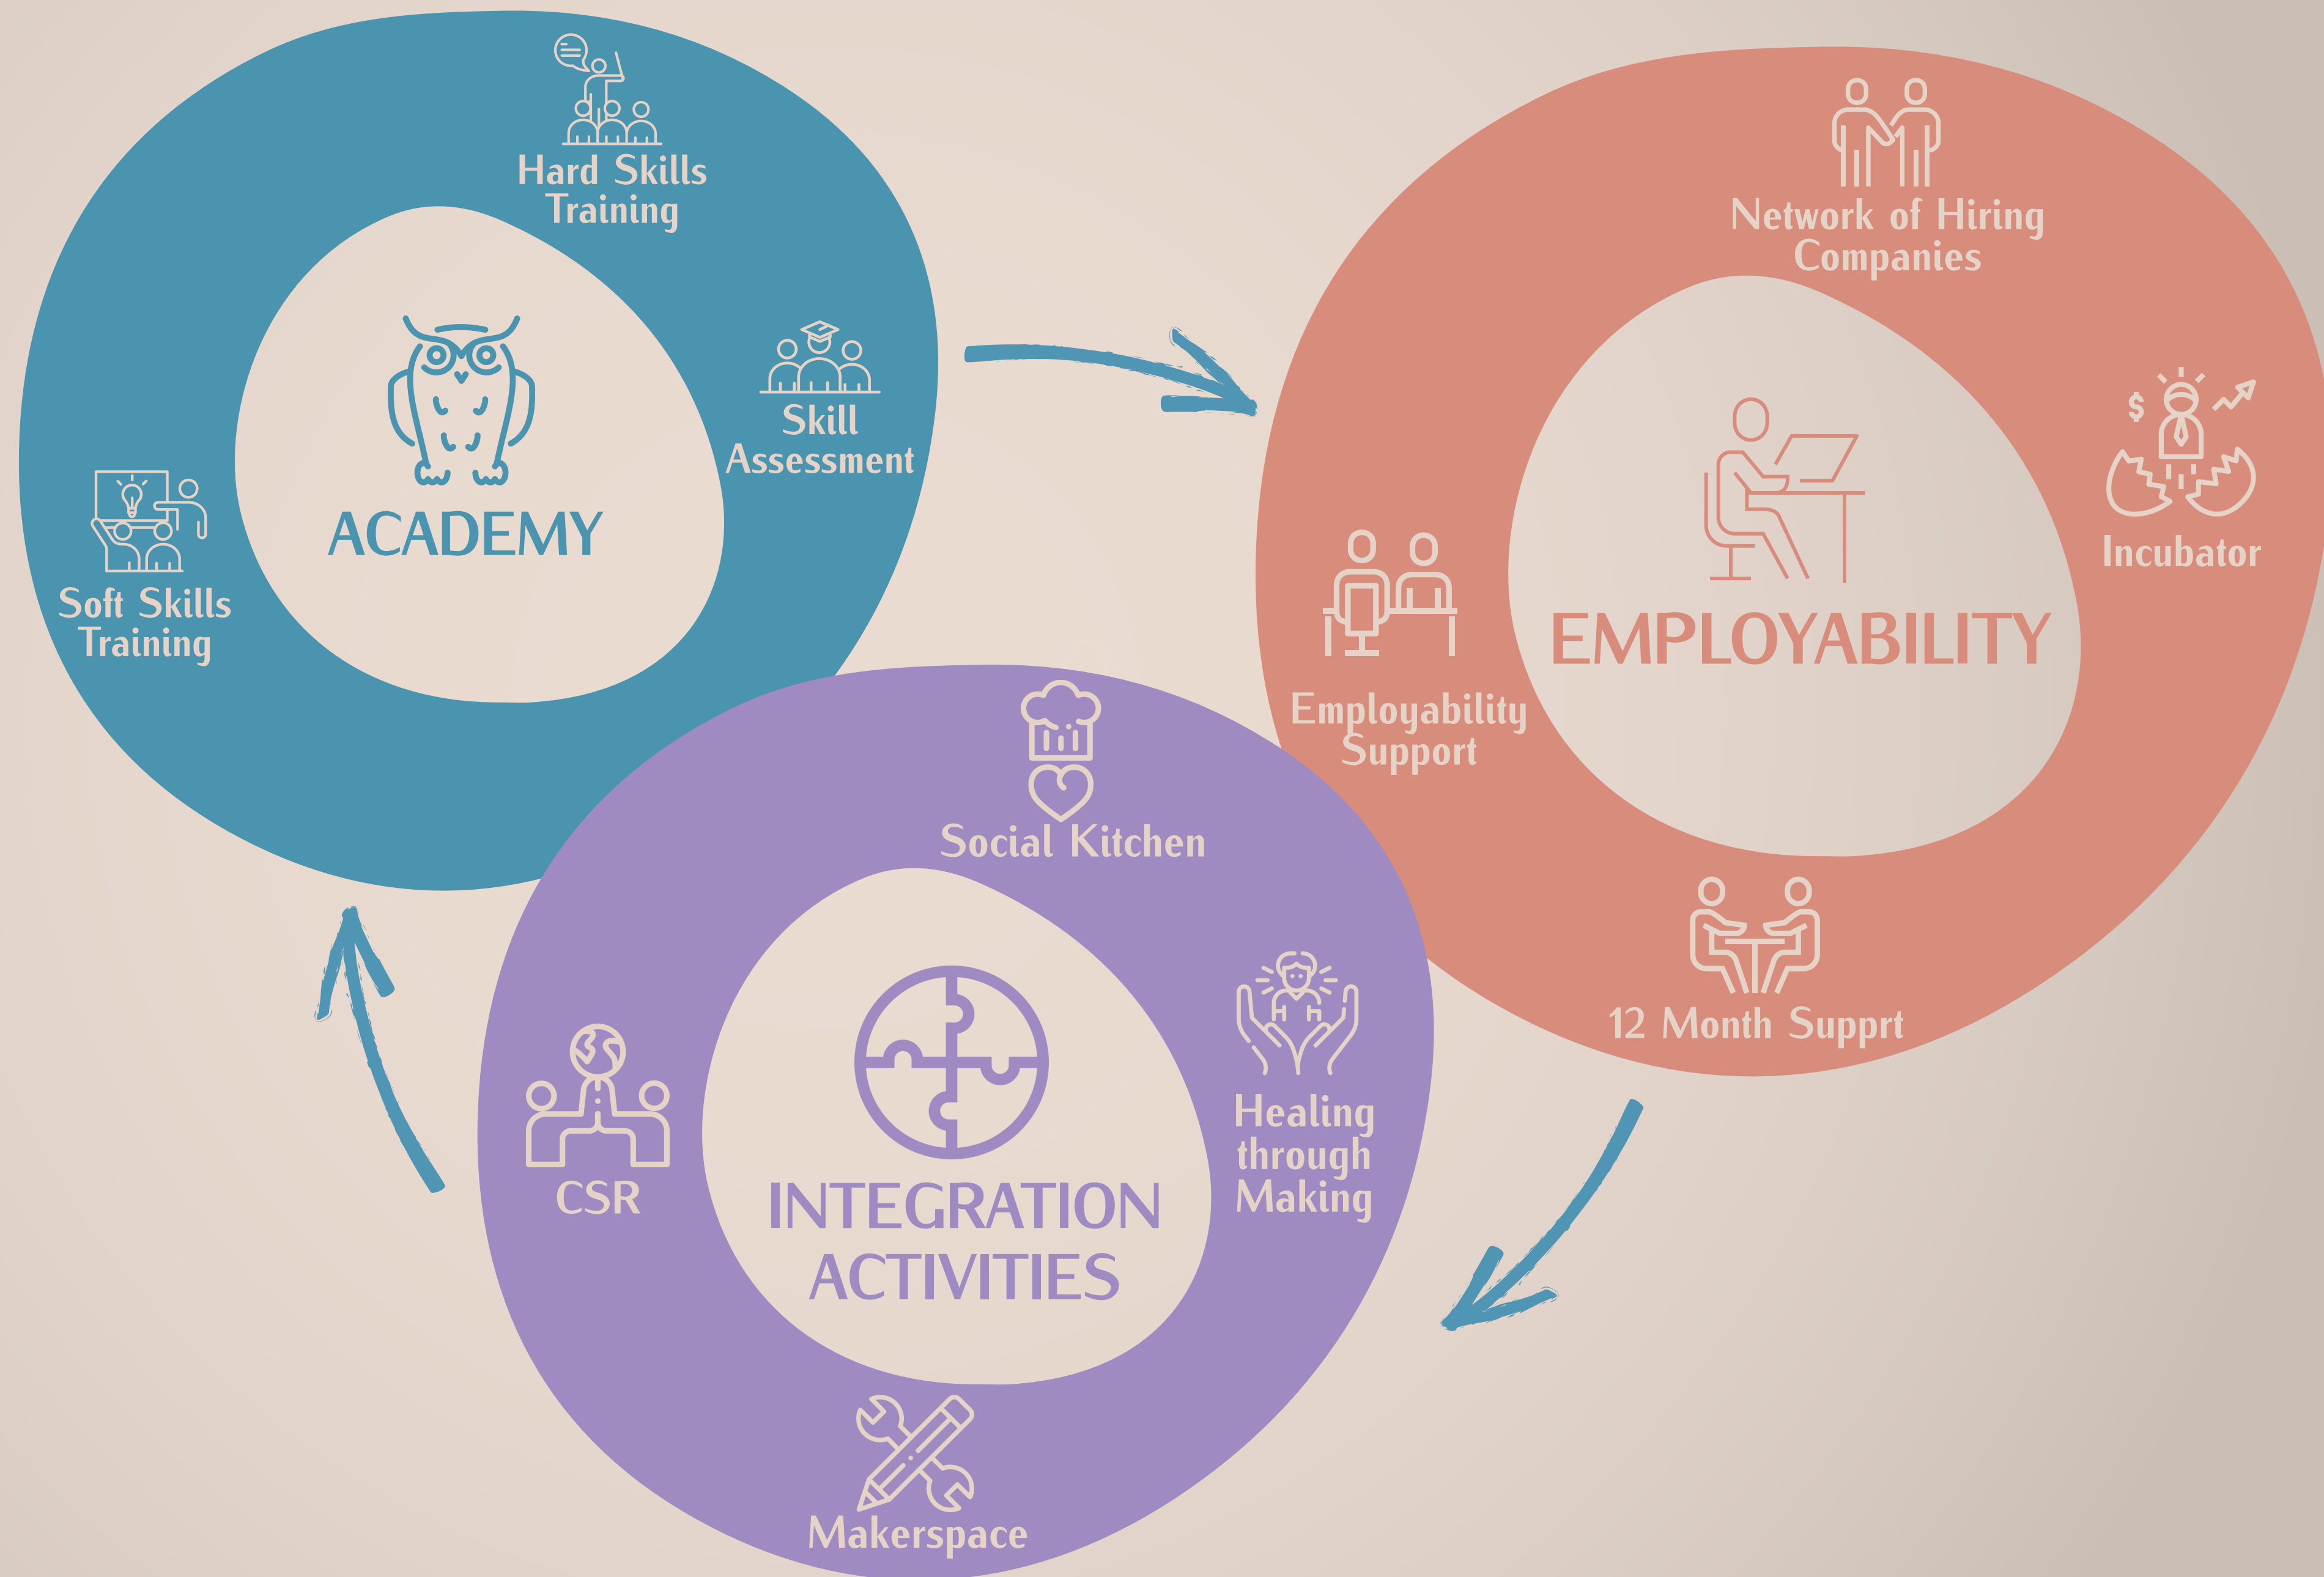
Hard Skills Training

Skill Assessment

ACADEMY

Soft Skills Training

Network of Hiring Companies

Incubator

EMPLOYABILITY

Employability Support

12 Month Supprt

Social Kitchen

Healing through Making

CSR

INTEGRATION ACTIVITIES

Makerspace